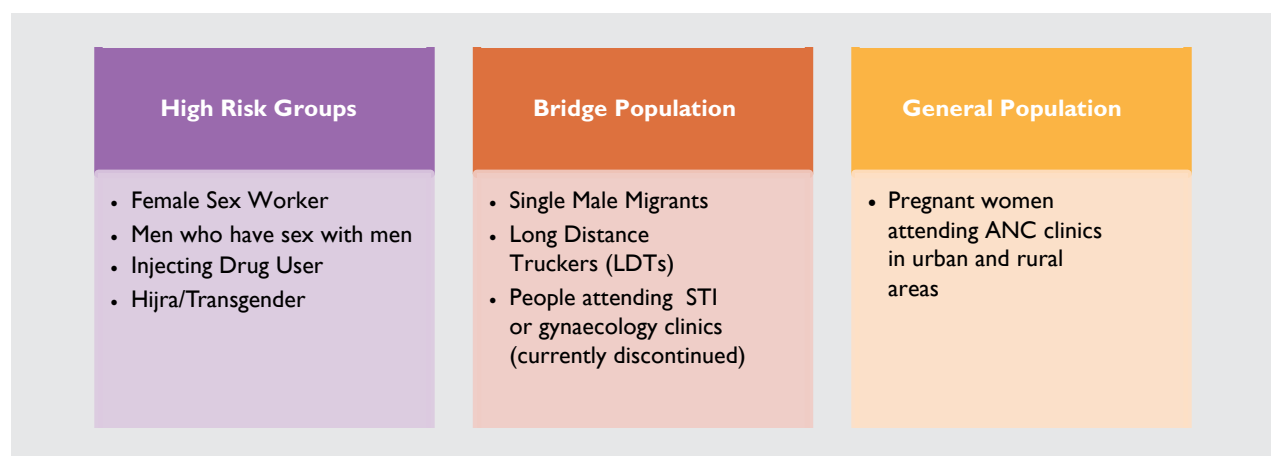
High Risk Groups

- Female Sex Worker
- Men who have sex with men
- Injecting Drug User
- Hijra/Transgender

Bridge Population

- Single Male Migrants
- Long Distance Truckers (LDTs)
- People attending STI or gynaecology clinics (currently discontinued)

General Population

- Pregnant women attending ANC clinics in urban and rural areas